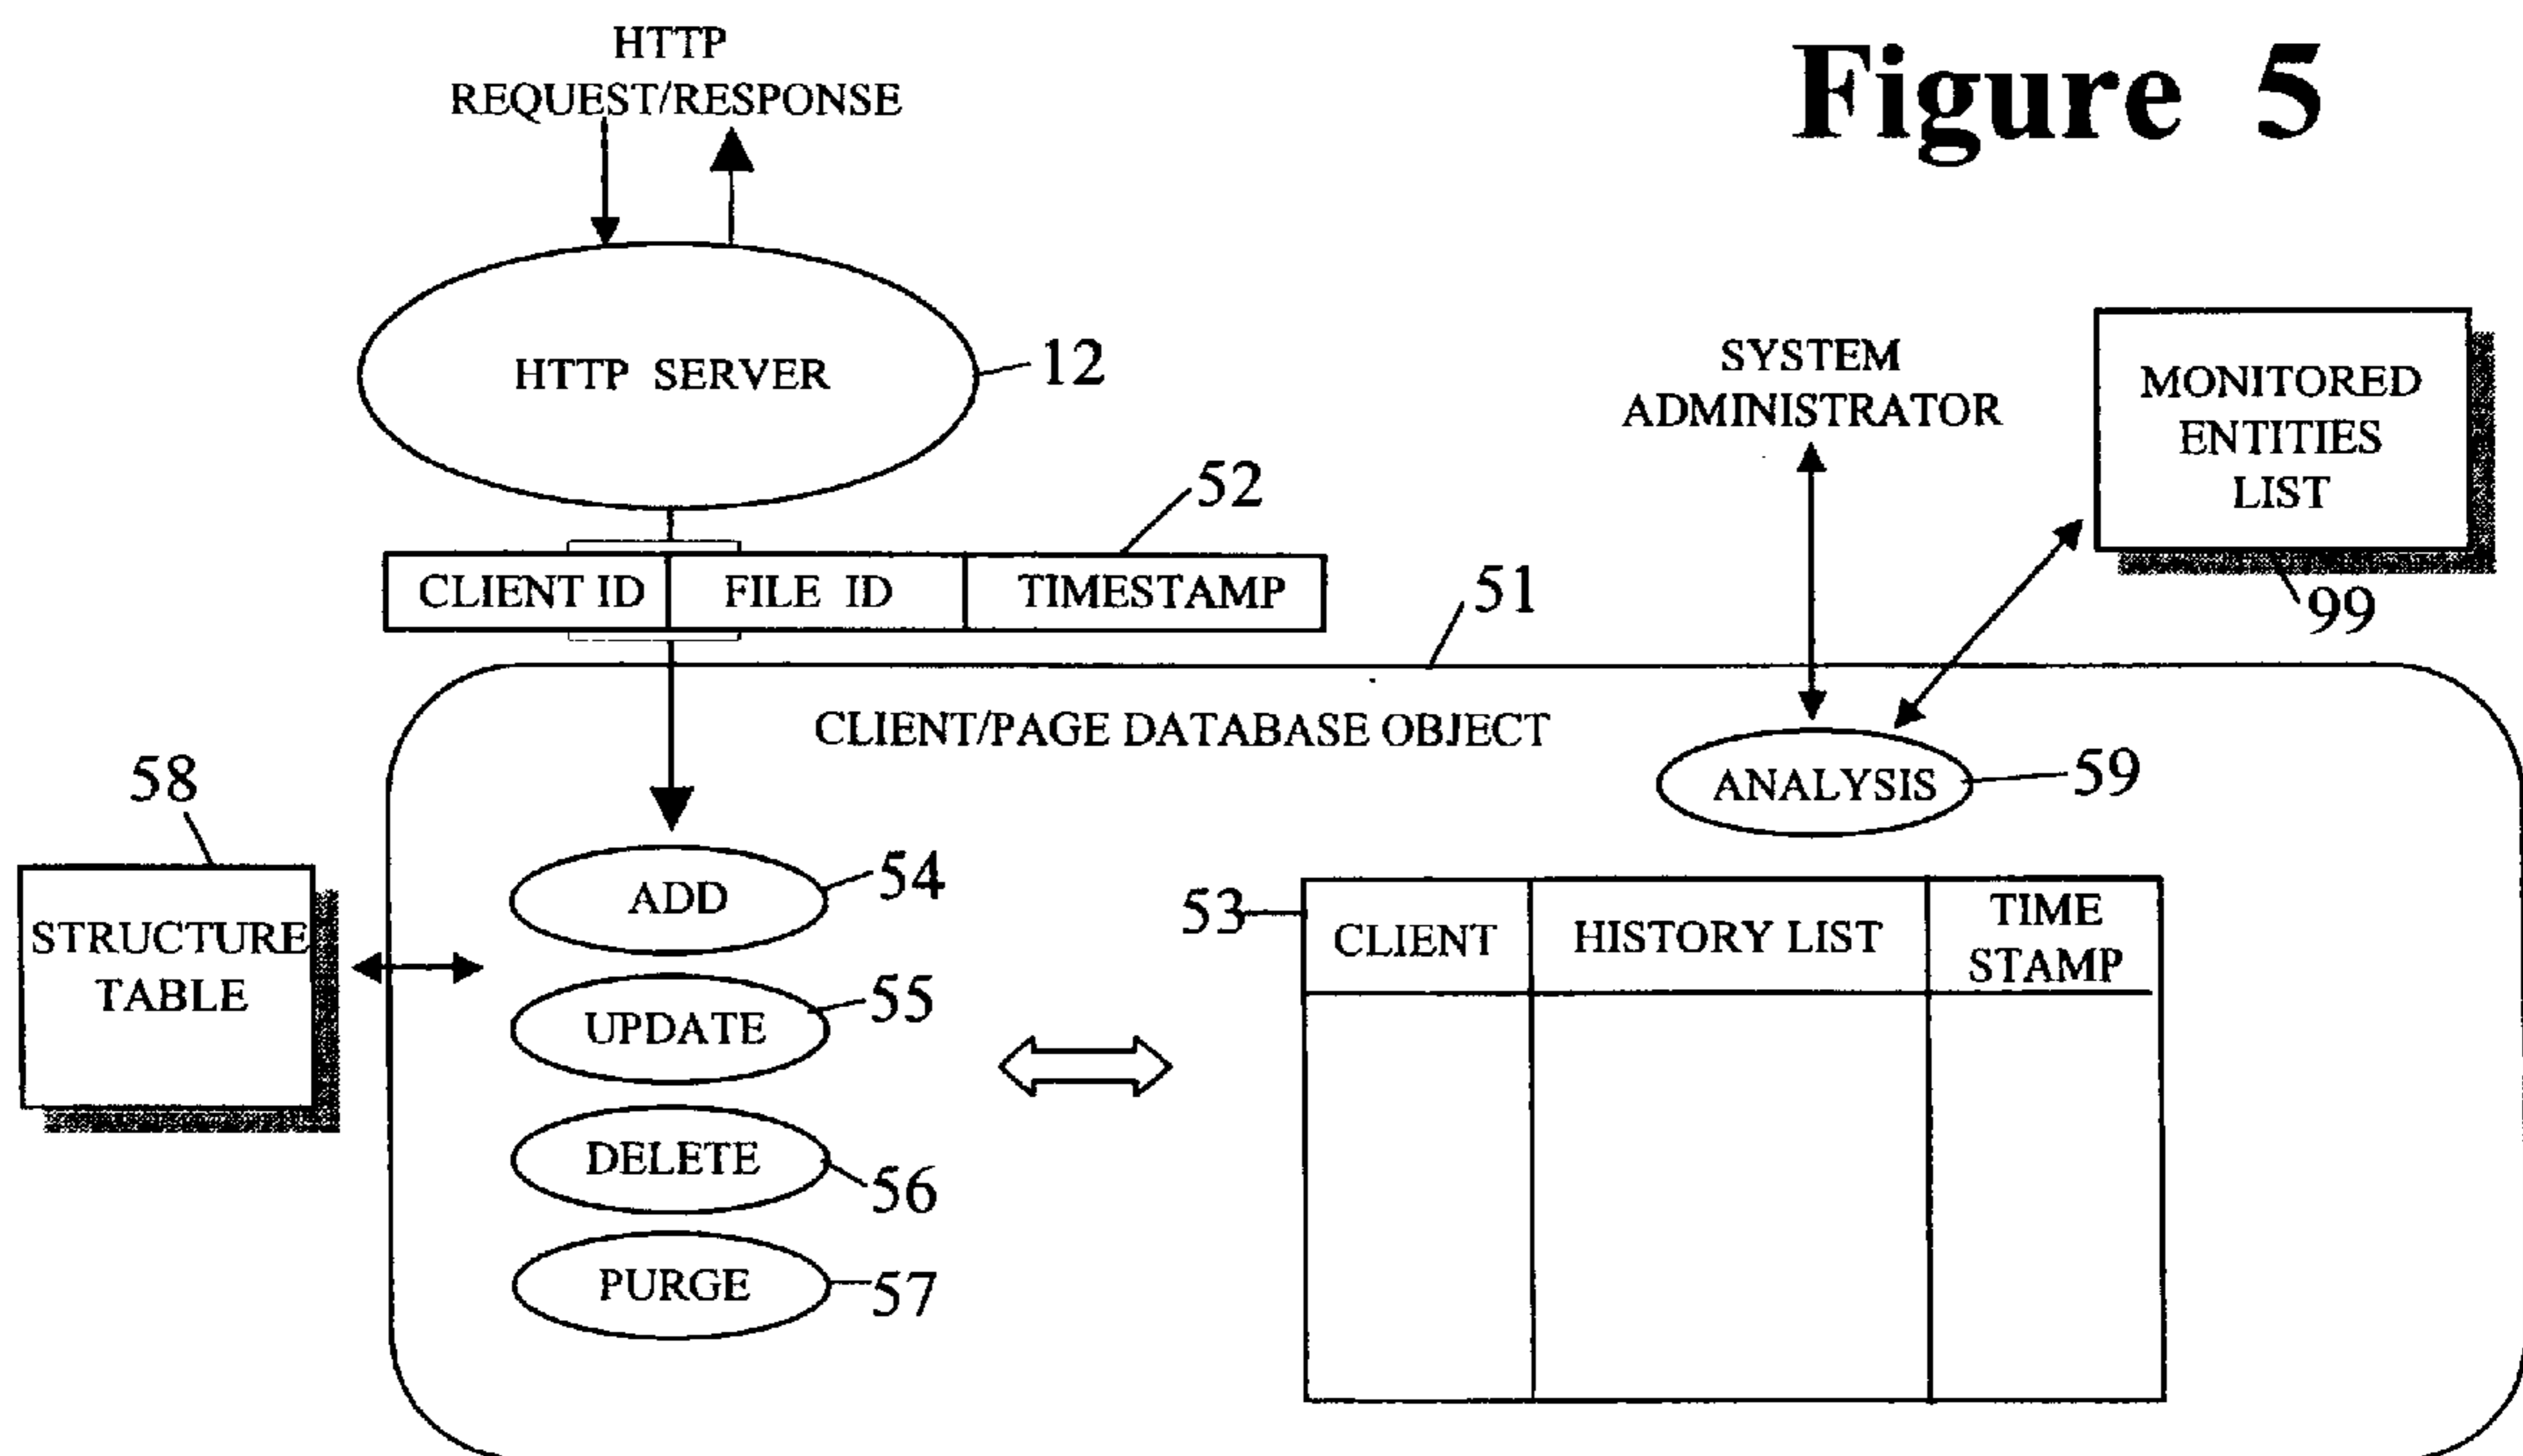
HTTP REQUEST/RESPONSE

Figure 5

HTTP SERVER 12

SYSTEM ADMINISTRATOR

MONITORED ENTITIES LIST

99

52

| CLIENT ID | FILE ID | TIMESTAMP |
|---|---|---|

51

CLIENT/PAGE DATABASE OBJECT

ANALYSIS 59

58

STRUCTURE TABLE

ADD 54

UPDATE 55

DELETE 56

PURGE 57

53

| CLIENT | HISTORY LIST | TIME STAMP |
|---|---|---|
| | | |